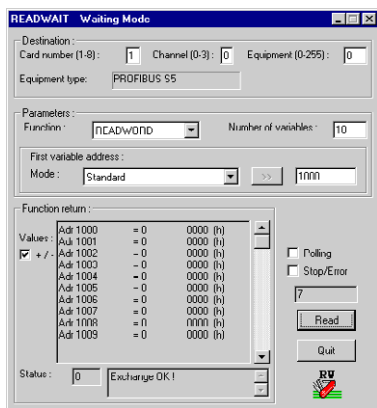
READWAIT Waiting Mode

Destination :
Card number (1-8) : 1 Channel (0-3) : 0 Equipment (0-255) : 0
Equipment type: PROFIBUS S5

Parameters :
Function : READWORD Number of variables : 10
First variable address :
Mode : Standard >> 1000

Function return :
Values :
+ / -

| | | |
|---|---|---|
| Adr 1000 | = 0 | 0000 (h) |
| Adr 1001 | = 0 | 0000 (h) |
| Adr 1002 | = 0 | 0000 (h) |
| Adr 1003 | = 0 | 0000 (h) |
| Adr 1004 | = 0 | 0000 (h) |
| Adr 1005 | = 0 | 0000 (h) |
| Adr 1006 | = 0 | 0000 (h) |
| Adr 1007 | = 0 | 0000 (h) |
| Adr 1008 | = 0 | 0000 (h) |
| Adr 1009 | = 0 | 0000 (h) |

Polling
Stop/Error
7
Read
Quit

Status : 0 Exchange OK !

RV